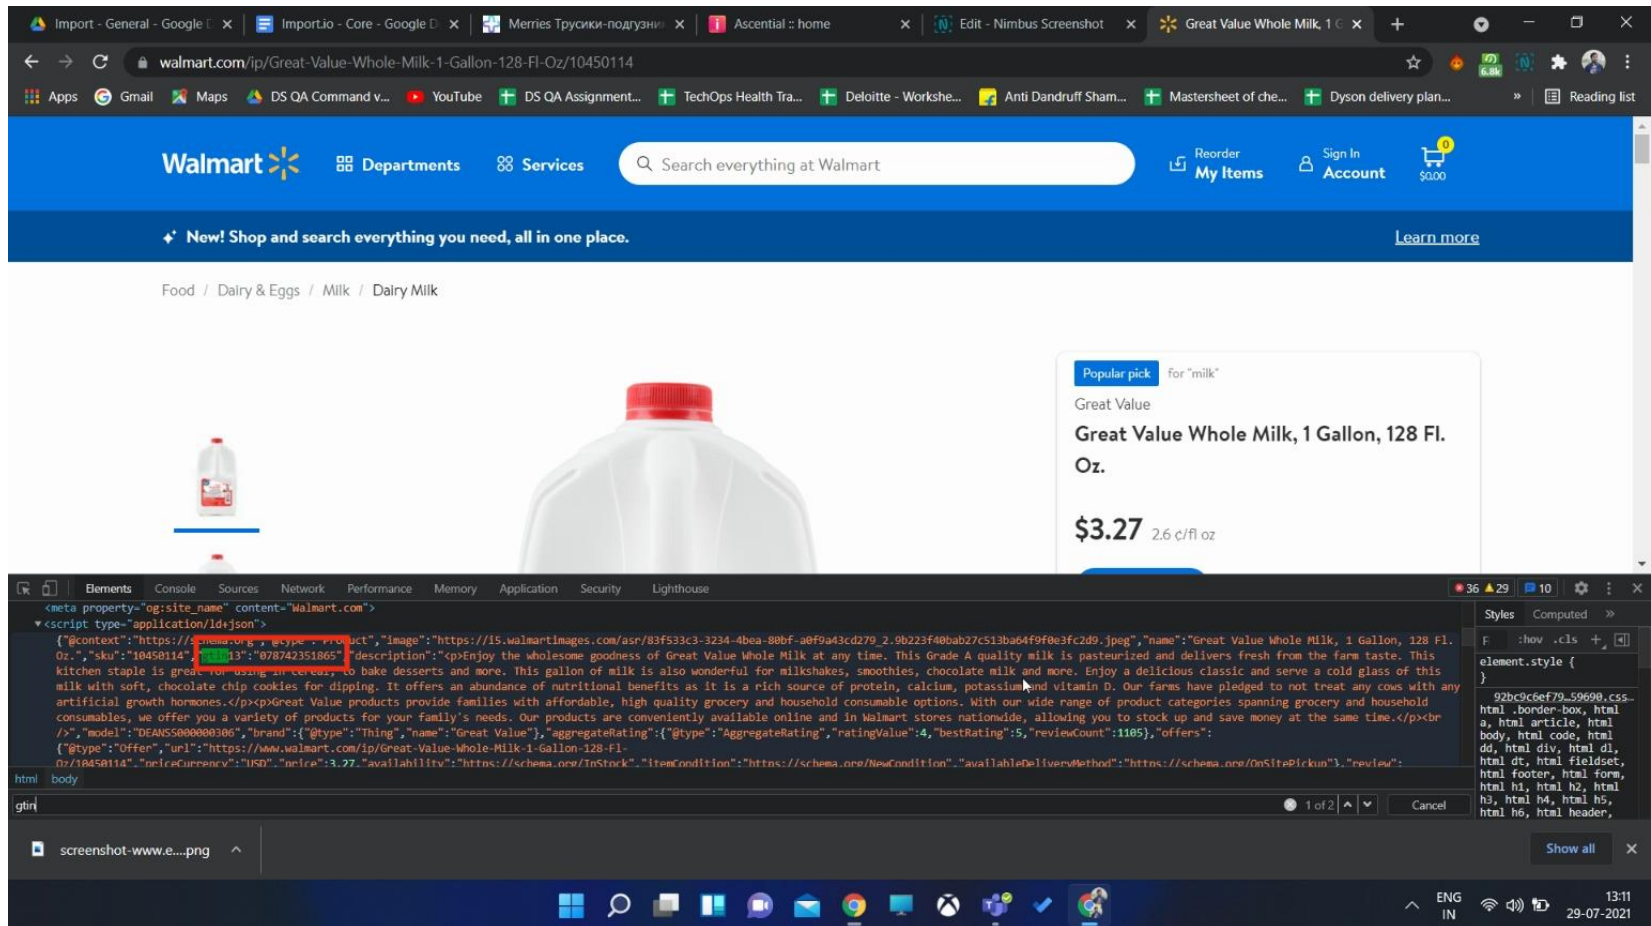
Import - General - Google D × Import.io - Core - Google D × Merries Трусики-подгузни × Ascential :: home × Edit - Nimbus Screenshot × Great Value Whole Milk, 1 G ×

walmart.com/ip/Great-Value-Whole-Milk-1-Gallon-128-Fl-Oz/10450114

Apps Gmail Maps DS QA Command v... YouTube DS QA Assignment... TechOps Health Tra... Deloitte - Workshe... Anti Dandruff Sham... Mastersheet of che... Dyson delivery plan... » Reading list

Walmart Departments Services Search everything at Walmart Reorder My Items Sign In Account 0 $0.00

New! Shop and search everything you need, all in one place. Learn more

Food / Dairy & Eggs / Milk / Dairy Milk

Popular pick for "milk"

Great Value

Great Value Whole Milk, 1 Gallon, 128 Fl. Oz.

$3.27 2.6 ¢/fl oz

Elements Console Sources Network Performance Memory Application Security Lighthouse 36 29 10

<meta property="og:site_name" content="Walmart.com">
▼<script type="application/ld+json">
{"@context":"https://schema.org","@type":"Product","image":"https://i5.walmartimages.com/asr/83f533c3-3234-4bea-80bf-a0f9a43cd279_2.9b223f40bab27c513ba64f9f0e3fc2d9.jpeg","name":"Great Value Whole Milk, 1 Gallon, 128 Fl. Oz.","sku":"10450114","gtin13":"078742351865","description":"<p>Enjoy the wholesome goodness of Great Value Whole Milk at any time. This Grade A quality milk is pasteurized and delivers fresh from the farm taste. This kitchen staple is great for using in cereal, to bake desserts and more. This gallon of milk is also wonderful for milkshakes, smoothies, chocolate milk and more. Enjoy a delicious classic and serve a cold glass of this milk with soft, chocolate chip cookies for dipping. It offers an abundance of nutritional benefits as it is a rich source of protein, calcium, potassium and vitamin D. Our farms have pledged to not treat any cows with any artificial growth hormones.</p><p>Great Value products provide families with affordable, high quality grocery and household consumable options. With our wide range of product categories spanning grocery and household consumables, we offer you a variety of products for your family's needs. Our products are conveniently available online and in Walmart stores nationwide, allowing you to stock up and save money at the same time.</p><br />","model":"DEANS000000306","brand":{"@type":"Thing","name":"Great Value"},"aggregateRating":{"@type":"AggregateRating","ratingValue":4,"bestRating":5,"reviewCount":1105},"offers":
{"@type":"Offer","url":"https://www.walmart.com/ip/Great-Value-Whole-Milk-1-Gallon-128-Fl-Oz/10450114","priceCurrency":"USD","price":3.27,"availability":"https://schema.org/InStock","itemCondition":"https://schema.org/NewCondition","availableDeliveryMethod":"https://schema.org/OnSitePickup"},"review":

html body

gtin 1 of 2 Cancel

Styles Computed »
:hov .cls +
element.style {
}
92bc9c6ef79…59690.css…
html .border-box, html a, html article, html body, html code, html dd, html div, html dl, html dt, html fieldset, html footer, html form, html h1, html h2, html h3, html h4, html h5, html h6, html header,

screenshot-www.e....png Show all

ENG IN 13:11 29-07-2021